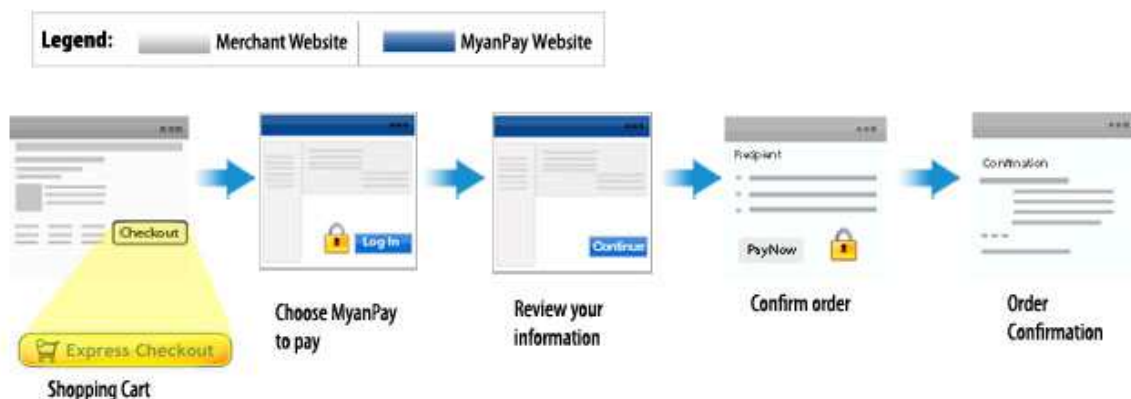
Legend: Merchant Website MyanPay Website

Checkout

Express Checkout

Shopping Cart

Log In

Choose MyanPay to pay

Continue

Review your information

Recipient

PayNow

Confirm order

Confirmation

Order Confirmation